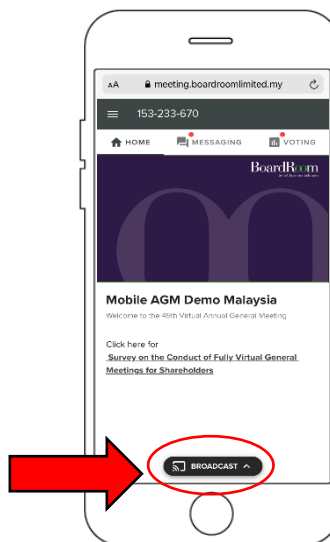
AA meeting.boardroomlimited.my

153-233-670

HOME MESSAGING VOTING

BoardRoom

Mobile AGM Demo Malaysia

Welcome to the 45th Virtual Annual General Meeting

Click here for
Survey on the Conduct of Fully Virtual General Meetings for Shareholders

BROADCAST